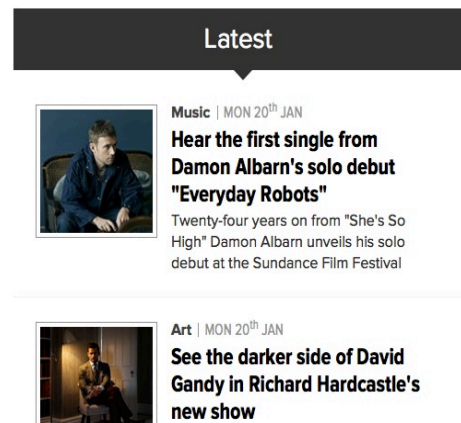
Latest

Music | MON 20$^{th}$ JAN

Hear the first single from Damon Albarn's solo debut "Everyday Robots"

Twenty-four years on from "She's So High" Damon Albarn unveils his solo debut at the Sundance Film Festival

Art | MON 20$^{th}$ JAN

See the darker side of David Gandy in Richard Hardcastle's new show